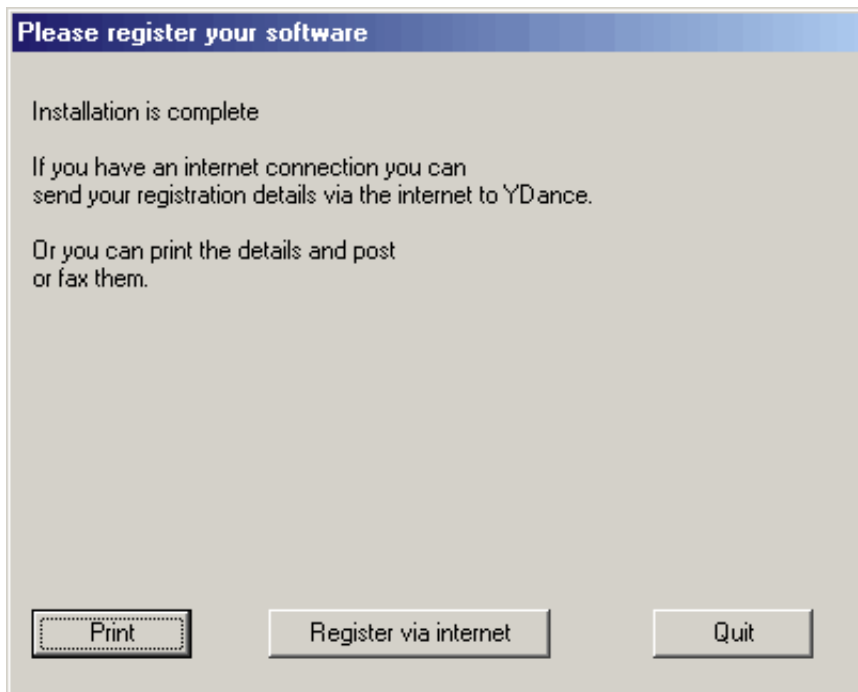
Please register your software

Installation is complete

If you have an internet connection you can send your registration details via the internet to YDance.

Or you can print the details and post or fax them.

Print

Register via internet

Quit